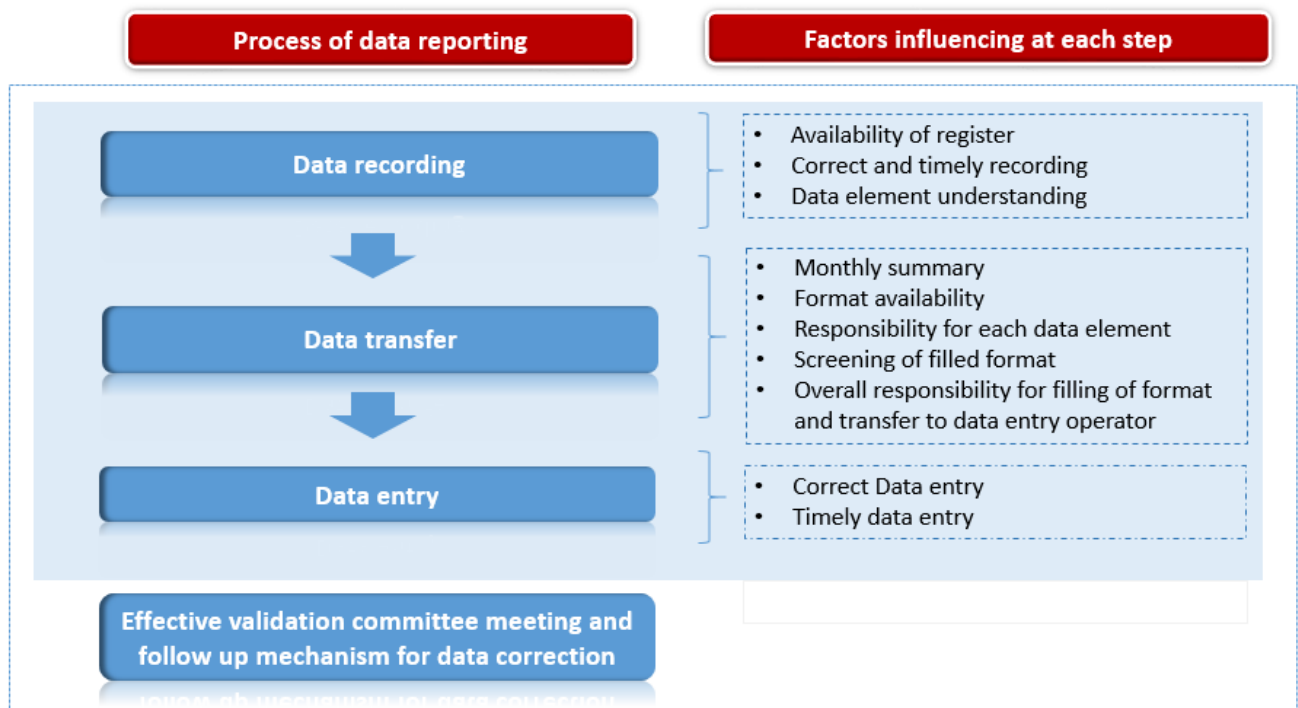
Process of data reporting

Factors influencing at each step

Data recording

- Availability of register
- Correct and timely recording
- Data element understanding

Data transfer

- Monthly summary
- Format availability
- Responsibility for each data element
- Screening of filled format
- Overall responsibility for filling of format and transfer to data entry operator

Data entry

- Correct Data entry
- Timely data entry

Effective validation committee meeting and follow up mechanism for data correction